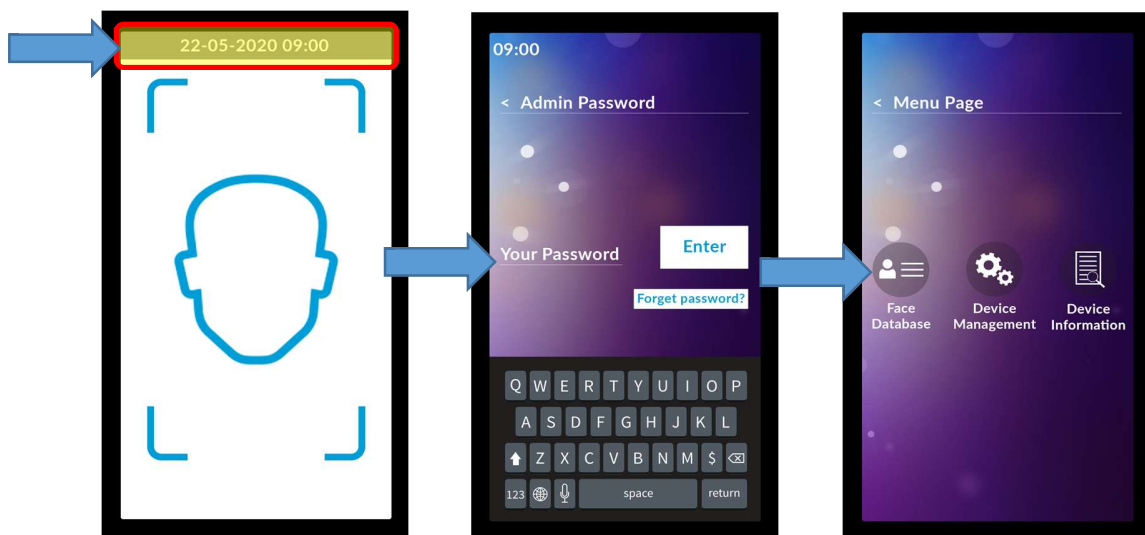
22-05-2020 09:00

09:00

< Admin Password

Your Password

Enter

Forget password?

Q W E R T Y U I O P

A S D F G H J K L

Z X C V B N M $

123 space return

< Menu Page

Face Database

Device Management

Device Information